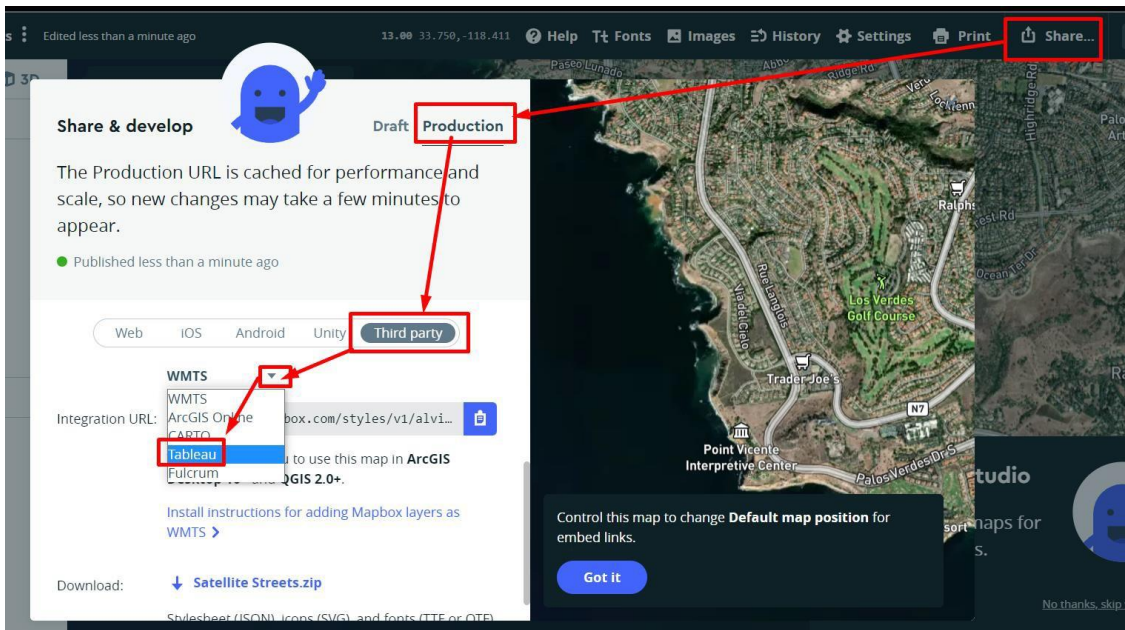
s Edited less than a minute ago

13.00 33.750,-118.411 Help Fonts Images History Settings Print Share...

3D

Share & develop

Draft Production

The Production URL is cached for performance and scale, so new changes may take a few minutes to appear.

Published less than a minute ago

Web iOS Android Unity Third party

WMTS

WMTS
ArcGIS Online
CARTO
Tableau
Fulcrum

Integration URL: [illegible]box.com/styles/v1/alvi...

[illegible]u to use this map in ArcGIS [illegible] and QGIS 2.0+.

Install instructions for adding Mapbox layers as WMTS >

Download: Satellite Streets.zip

Stylesheet (JSON), icons (SVG), and fonts (TTF or OTF)

Paseo Lunado
Ridge Rd
Highridge Rd
Ralphs
Los Verdes Golf Course
Via del Cielo
Rue Langlois
Trader Joe's
N7
Point Vicente Interpretive Center
Palos Verdes Dr S
Ocean Terrace

Control this map to change Default map position for embed links.

Got it

tudio
maps for
s.

No thanks, skip